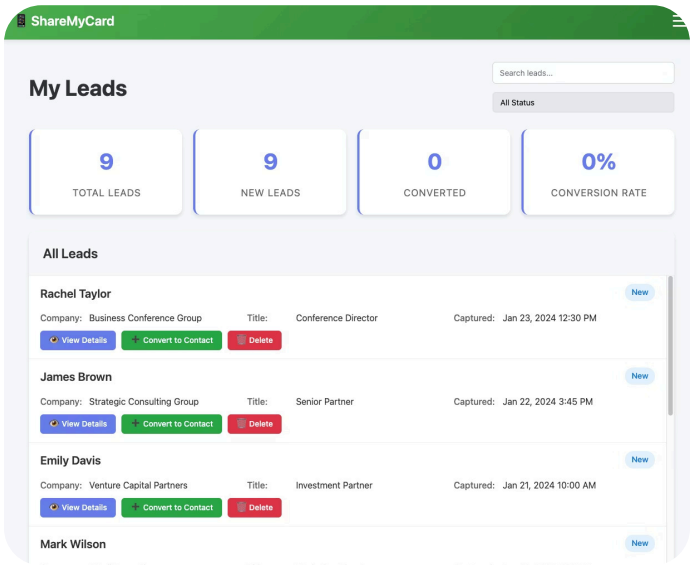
ShareMyCard

My Leads

Search leads...

All Status

9
TOTAL LEADS

9
NEW LEADS

0
CONVERTED

0%
CONVERSION RATE

All Leads

Rachel Taylor
New
Company: Business Conference Group
Title: Conference Director
Captured: Jan 23, 2024 12:30 PM
View Details
Convert to Contact
Delete

James Brown
New
Company: Strategic Consulting Group
Title: Senior Partner
Captured: Jan 22, 2024 3:45 PM
View Details
Convert to Contact
Delete

Emily Davis
New
Company: Venture Capital Partners
Title: Investment Partner
Captured: Jan 21, 2024 10:00 AM
View Details
Convert to Contact
Delete

Mark Wilson
New